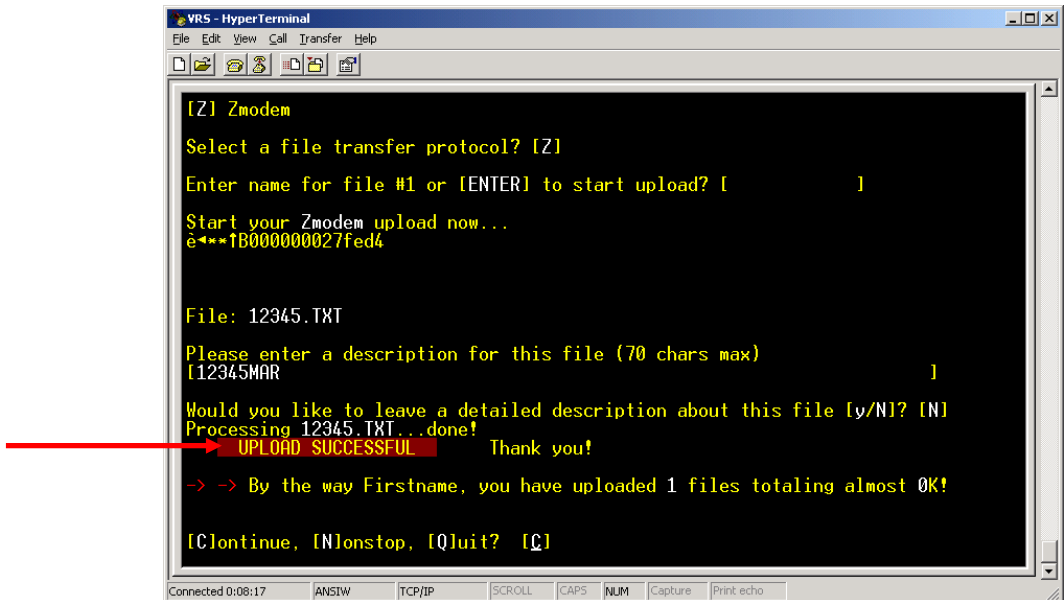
VRS - HyperTerminal

File Edit View Call Transfer Help

[Z] Zmodem

Select a file transfer protocol? [Z]

Enter name for file #1 or [ENTER] to start upload? [ ]

Start your Zmodem upload now...
è◄**↑B000000027fed4

File: 12345.TXT

Please enter a description for this file (70 chars max)
[12345MAR ]

Would you like to leave a detailed description about this file [y/N]? [N]
Processing 12345.TXT...done!
UPLOAD SUCCESSFUL Thank you!

-> -> By the way Firstname, you have uploaded 1 files totaling almost 0K!

[C]ontinue, [N]onstop, [Q]uit? [C]

Connected 0:08:17 | ANSIW | TCP/IP | SCROLL | CAPS | NUM | Capture | Print echo